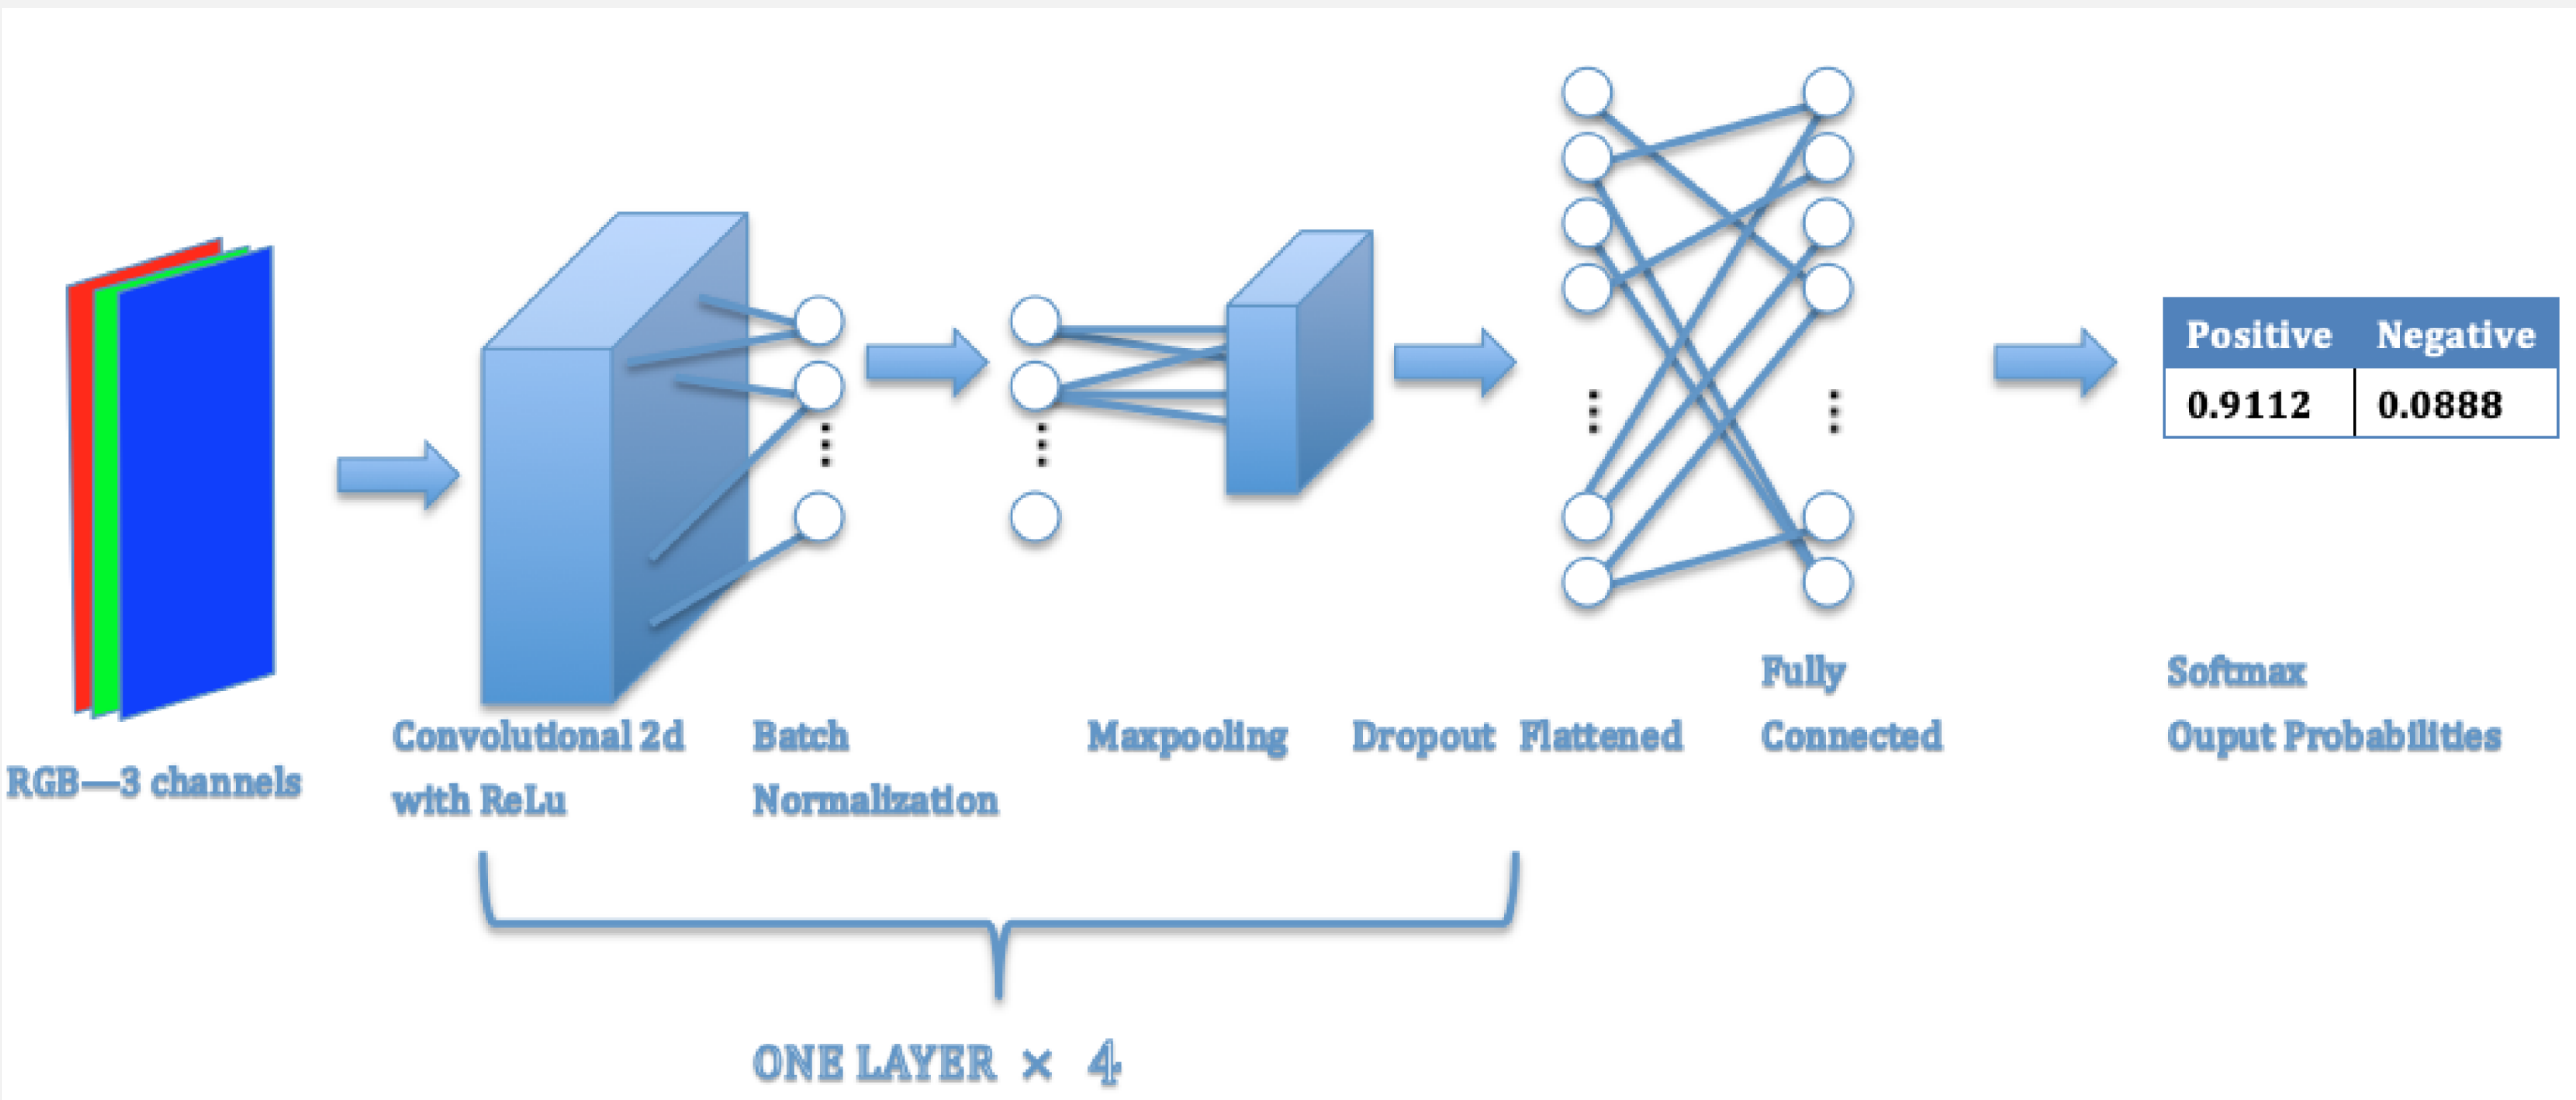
| Positive | Negative |
|---|---|
| 0.9112 | 0.0888 |

RGB—3 channels

Convolutional 2d with ReLu

Batch Normalization

Maxpooling

Dropout

Flattened

Fully Connected

Softmax Ouput Probabilities

ONE LAYER × 4